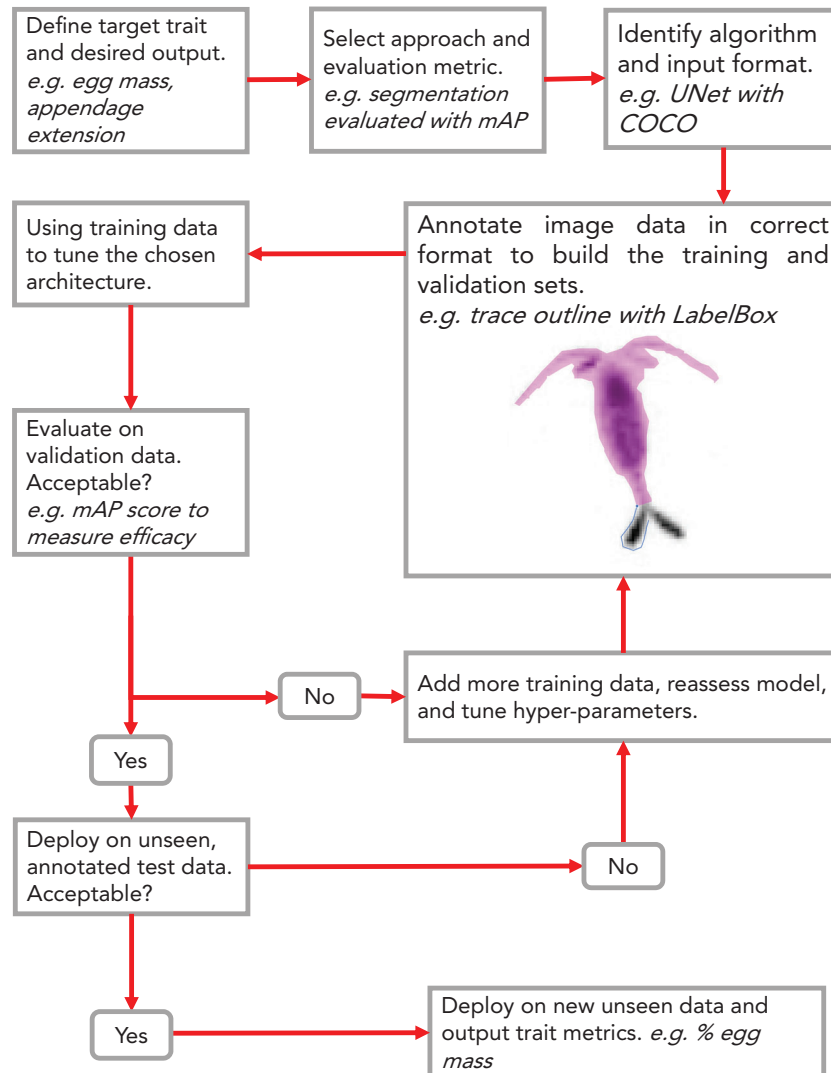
Define target trait and desired output.
e.g. egg mass, appendage extension

Select approach and evaluation metric.
e.g. segmentation evaluated with mAP

Identify algorithm and input format.
e.g. UNet with COCO

Using training data to tune the chosen architecture.

Annotate image data in correct format to build the training and validation sets.
e.g. trace outline with LabelBox

Evaluate on validation data. Acceptable?
e.g. mAP score to measure efficacy

No

Add more training data, reassess model, and tune hyper-parameters.

Yes

Deploy on unseen, annotated test data. Acceptable?

No

Yes

Deploy on new unseen data and output trait metrics. e.g. % egg mass